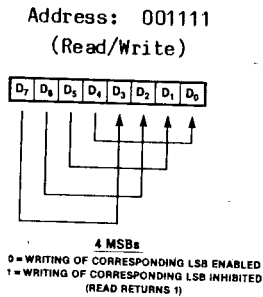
Address: 001111
(Read/Write)

| $D_7$ | $D_6$ | $D_5$ | $D_4$ | $D_3$ | $D_2$ | $D_1$ | $D_0$ |
|---|---|---|---|---|---|---|---|

4 MSBs
0 = WRITING OF CORRESPONDING LSB ENABLED
1 = WRITING OF CORRESPONDING LSB INHIBITED
(READ RETURNS 1)